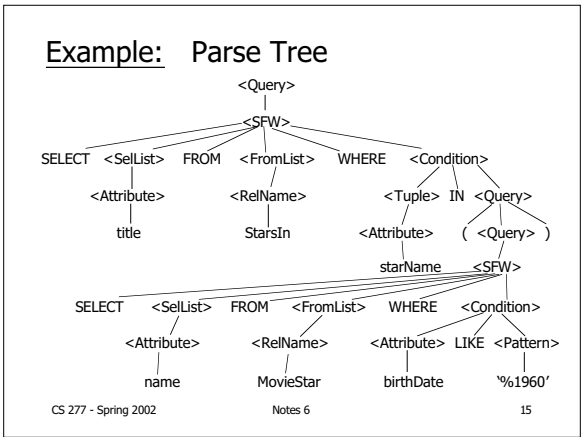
Example: Parse Tree

<Query>

<SFW>

SELECT <SelList> FROM <FromList> WHERE <Condition>

<Attribute> <RelName> <Tuple> IN <Query>

title StarsIn <Attribute> ( <Query> )

starName <SFW>

SELECT <SelList> FROM <FromList> WHERE <Condition>

<Attribute> <RelName> <Attribute> LIKE <Pattern>

name MovieStar birthDate '%1960'

CS 277 - Spring 2002 Notes 6 15